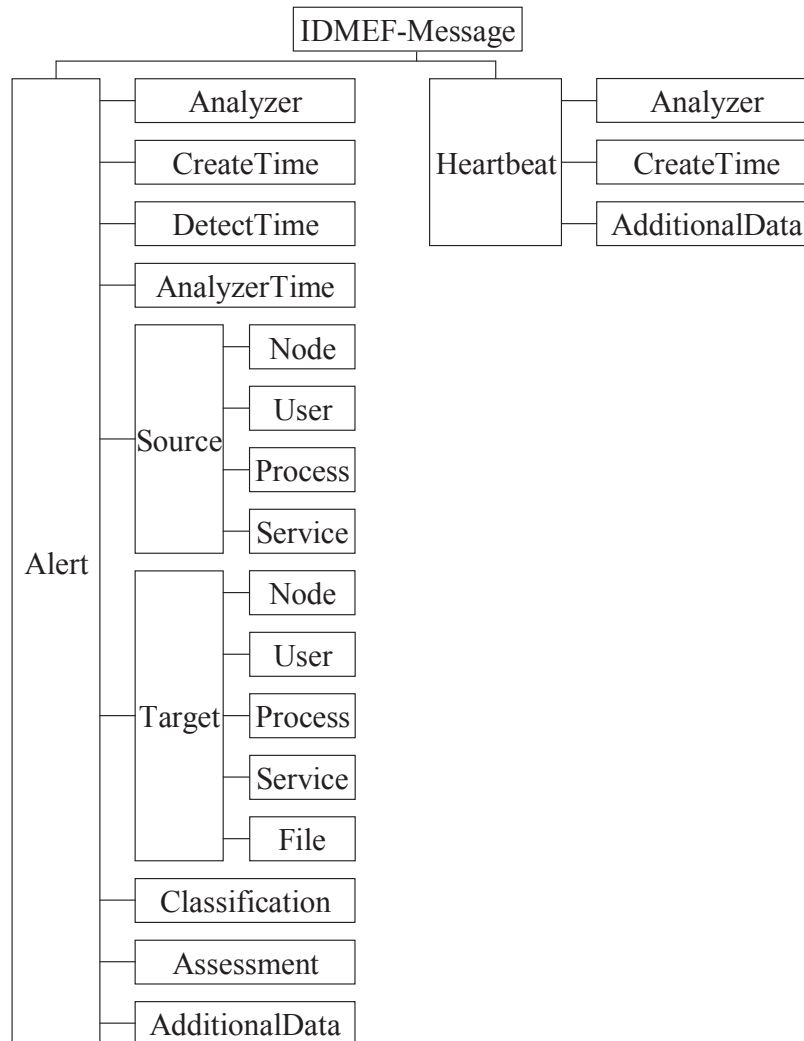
IDMEF-Message

Alert

Analyzer

CreateTime

DetectTime

AnalyzerTime

Source

Node

User

Process

Service

Target

Node

User

Process

Service

File

Classification

Assessment

AdditionalData

Heartbeat

Analyzer

CreateTime

AdditionalData